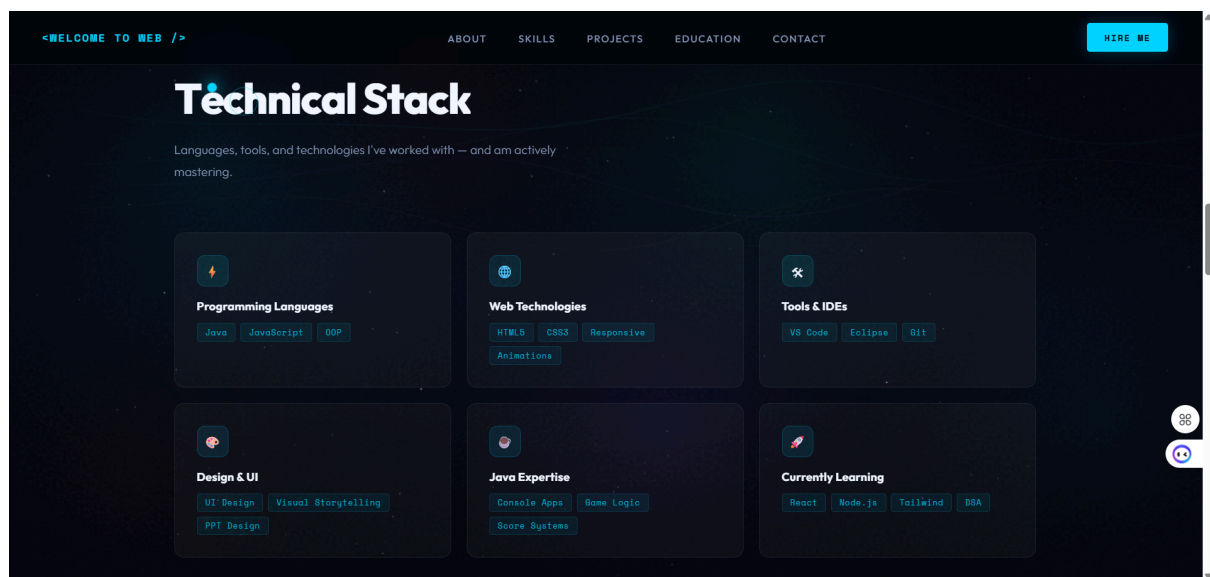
<WELCOME TO WEB />

ABOUT SKILLS PROJECTS EDUCATION CONTACT

HIRE ME

Technical Stack

Languages, tools, and technologies I've worked with — and am actively mastering.

Programming Languages

Java JavaScript OOP

Web Technologies

HTML5 CSS3 Responsive Animations

Tools & IDEs

VS Code Eclipse Git

Design & UI

UI Design Visual Storytelling PPT Design

Java Expertise

Console Apps Game Logic Score Systems

Currently Learning

React Node.js Tailwind DSA